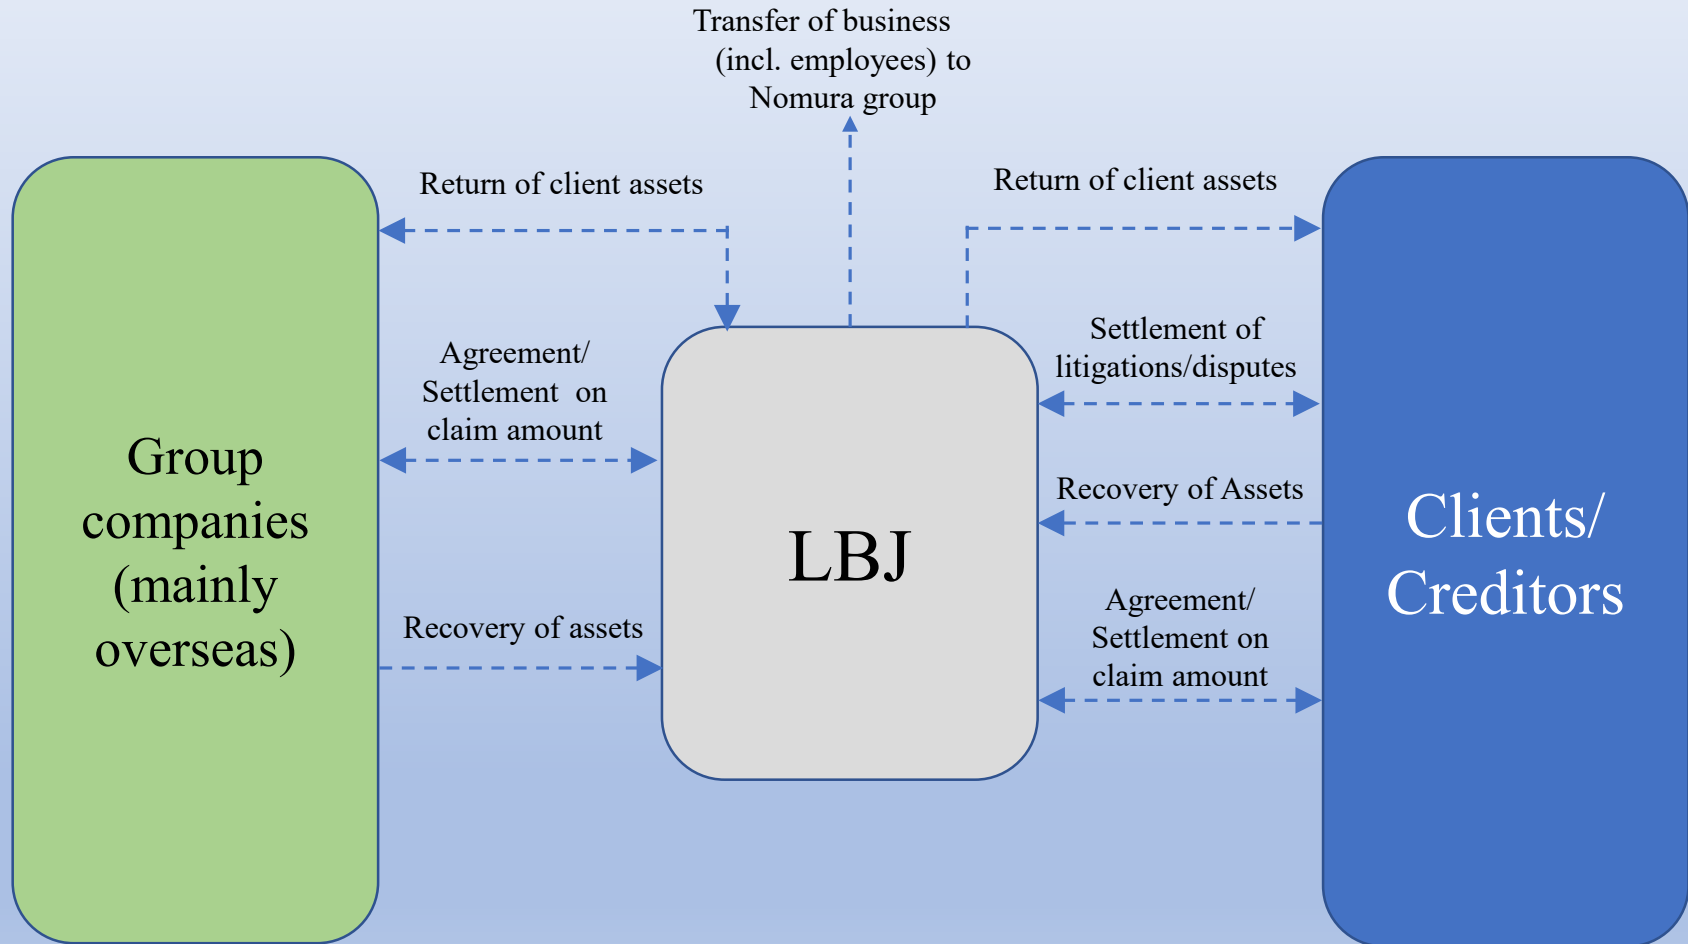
Transfer of business (incl. employees) to Nomura group

Return of client assets

Return of client assets

Group companies (mainly overseas)

Agreement/ Settlement on claim amount

LBJ

Settlement of litigations/disputes

Recovery of Assets

Clients/ Creditors

Recovery of assets

Agreement/ Settlement on claim amount